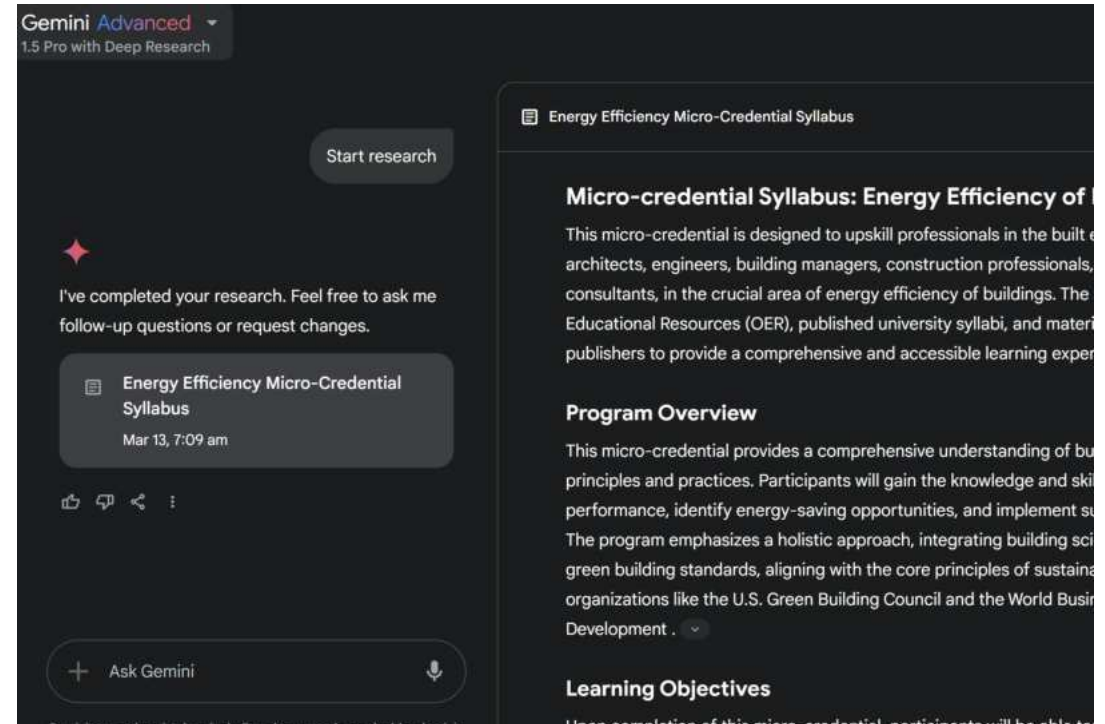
Gemini Advanced
1.5 Pro with Deep Research

Start research

I've completed your research. Feel free to ask me follow-up questions or request changes.

Energy Efficiency Micro-Credential Syllabus
Mar 13, 7:09 am

Ask Gemini

Energy Efficiency Micro-Credential Syllabus

Micro-credential Syllabus: Energy Efficiency of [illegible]

This micro-credential is designed to upskill professionals in the built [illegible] architects, engineers, building managers, construction professionals, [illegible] consultants, in the crucial area of energy efficiency of buildings. The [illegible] Educational Resources (OER), published university syllabi, and materi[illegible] publishers to provide a comprehensive and accessible learning exper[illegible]

Program Overview

This micro-credential provides a comprehensive understanding of bu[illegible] principles and practices. Participants will gain the knowledge and ski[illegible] performance, identify energy-saving opportunities, and implement su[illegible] The program emphasizes a holistic approach, integrating building sci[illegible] green building standards, aligning with the core principles of sustaina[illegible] organizations like the U.S. Green Building Council and the World Busi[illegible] Development .

Learning Objectives

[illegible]